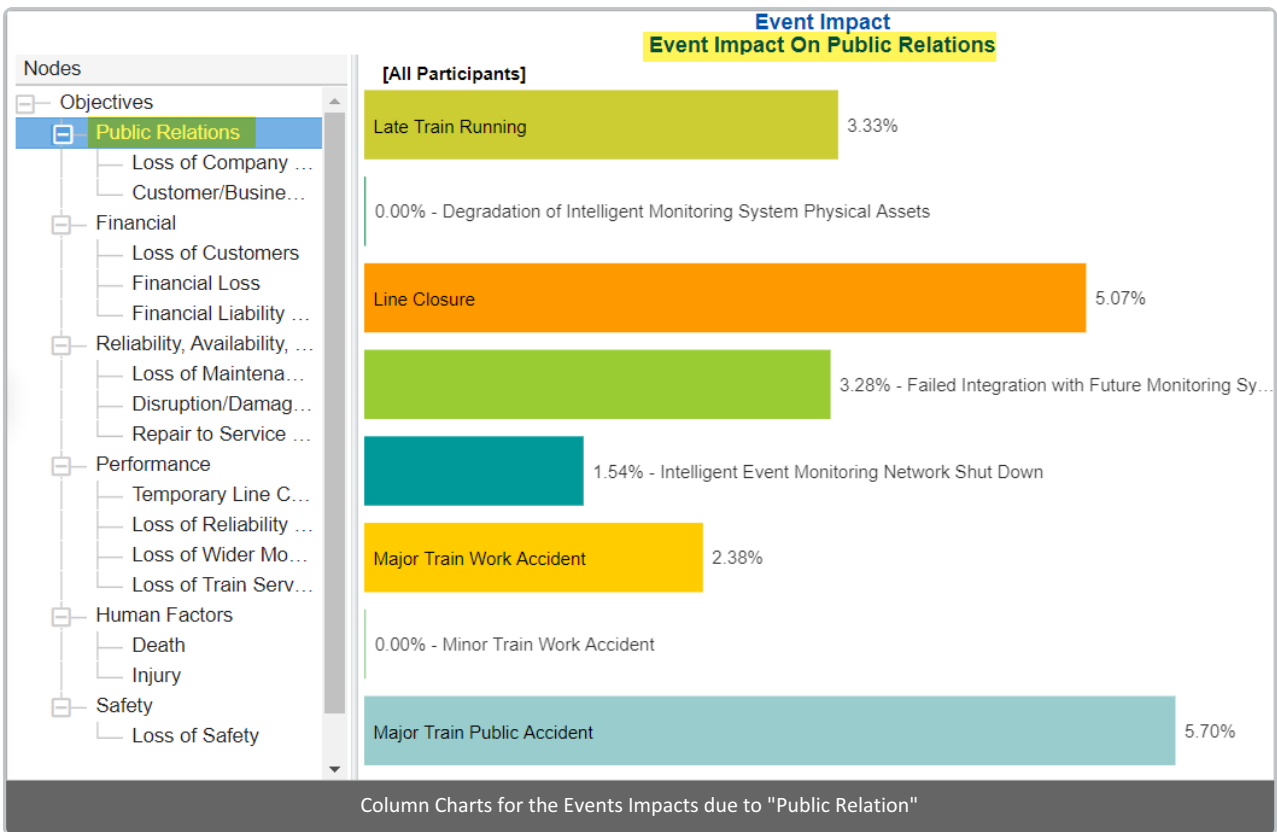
Nodes

Objectives
Public Relations
Loss of Company …
Customer/Busine…
Financial
Loss of Customers
Financial Loss
Financial Liability …
Reliability, Availability, …
Loss of Maintena…
Disruption/Damag…
Repair to Service …
Performance
Temporary Line C…
Loss of Reliability …
Loss of Wider Mo…
Loss of Train Serv…
Human Factors
Death
Injury
Safety
Loss of Safety

Event Impact
Event Impact On Public Relations

[All Participants]

Late Train Running 3.33%
0.00% - Degradation of Intelligent Monitoring System Physical Assets
Line Closure 5.07%
3.28% - Failed Integration with Future Monitoring Sy…
1.54% - Intelligent Event Monitoring Network Shut Down
Major Train Work Accident 2.38%
0.00% - Minor Train Work Accident
Major Train Public Accident 5.70%

Column Charts for the Events Impacts due to "Public Relation"